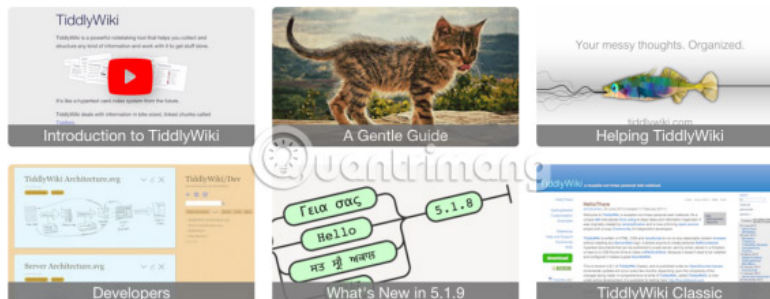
TiddlyWiki

TiddlyWiki is a powerful notetaking tool that helps you collect and structure any kind of information and work with it to get stuff done.

It's like a hypertext card index system from the future.

Introduction to TiddlyWiki

A Gentle Guide

Your messy thoughts. Organized.

tiddlywiki.com

Helping TiddlyWiki

TiddlyWiki Architecture.svg

Server Architecture.svg

TiddlyWiki/Dev

Developers

Γεια σας

Hello

ਸਤ ਸ੍ਰੀ ਅਕਾਲ

5.1.8

What's New in 5.1.9

TiddlyWiki

HelloThere

TiddlyWiki Classic

Quantrimang